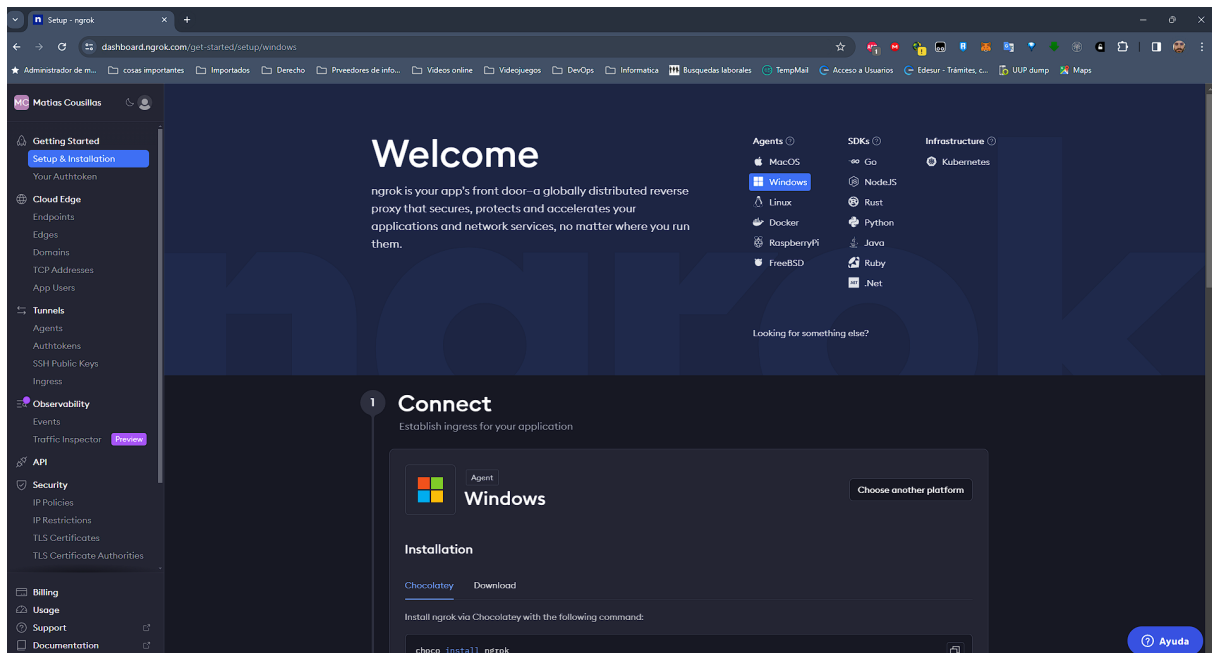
Setup - ngrok

dashboard.ngrok.com/get-started/setup/windows

Administrador de m... cosas importantes Importados Derecho Prveedores de info... Videos online Videojuegos DevOps Informatica Busquedas laborales TempMail Acceso a Usuarios Edesur - Trámites, c... UUP dump Maps

MC Matias Cousillas

Getting Started
Setup & Installation
Your Authtoken
Cloud Edge
Endpoints
Edges
Domains
TCP Addresses
App Users
Tunnels
Agents
Authtokens
SSH Public Keys
Ingress
Observability
Events
Traffic Inspector Preview
API
Security
IP Policies
IP Restrictions
TLS Certificates
TLS Certificate Authorities
Billing
Usage
Support
Documentation

Welcome

ngrok is your app's front door–a globally distributed reverse proxy that secures, protects and accelerates your applications and network services, no matter where you run them.

Agents
MacOS
Windows
Linux
Docker
RaspberryPi
FreeBSD

SDKs
Go
NodeJS
Rust
Python
Java
Ruby
.Net

Infrastructure
Kubernetes

Looking for something else?

1 Connect
Establish ingress for your application

Agent
Windows

Choose another platform

Installation

Chocolatey Download

Install ngrok via Chocolatey with the following command:

choco install ngrok

Ayuda